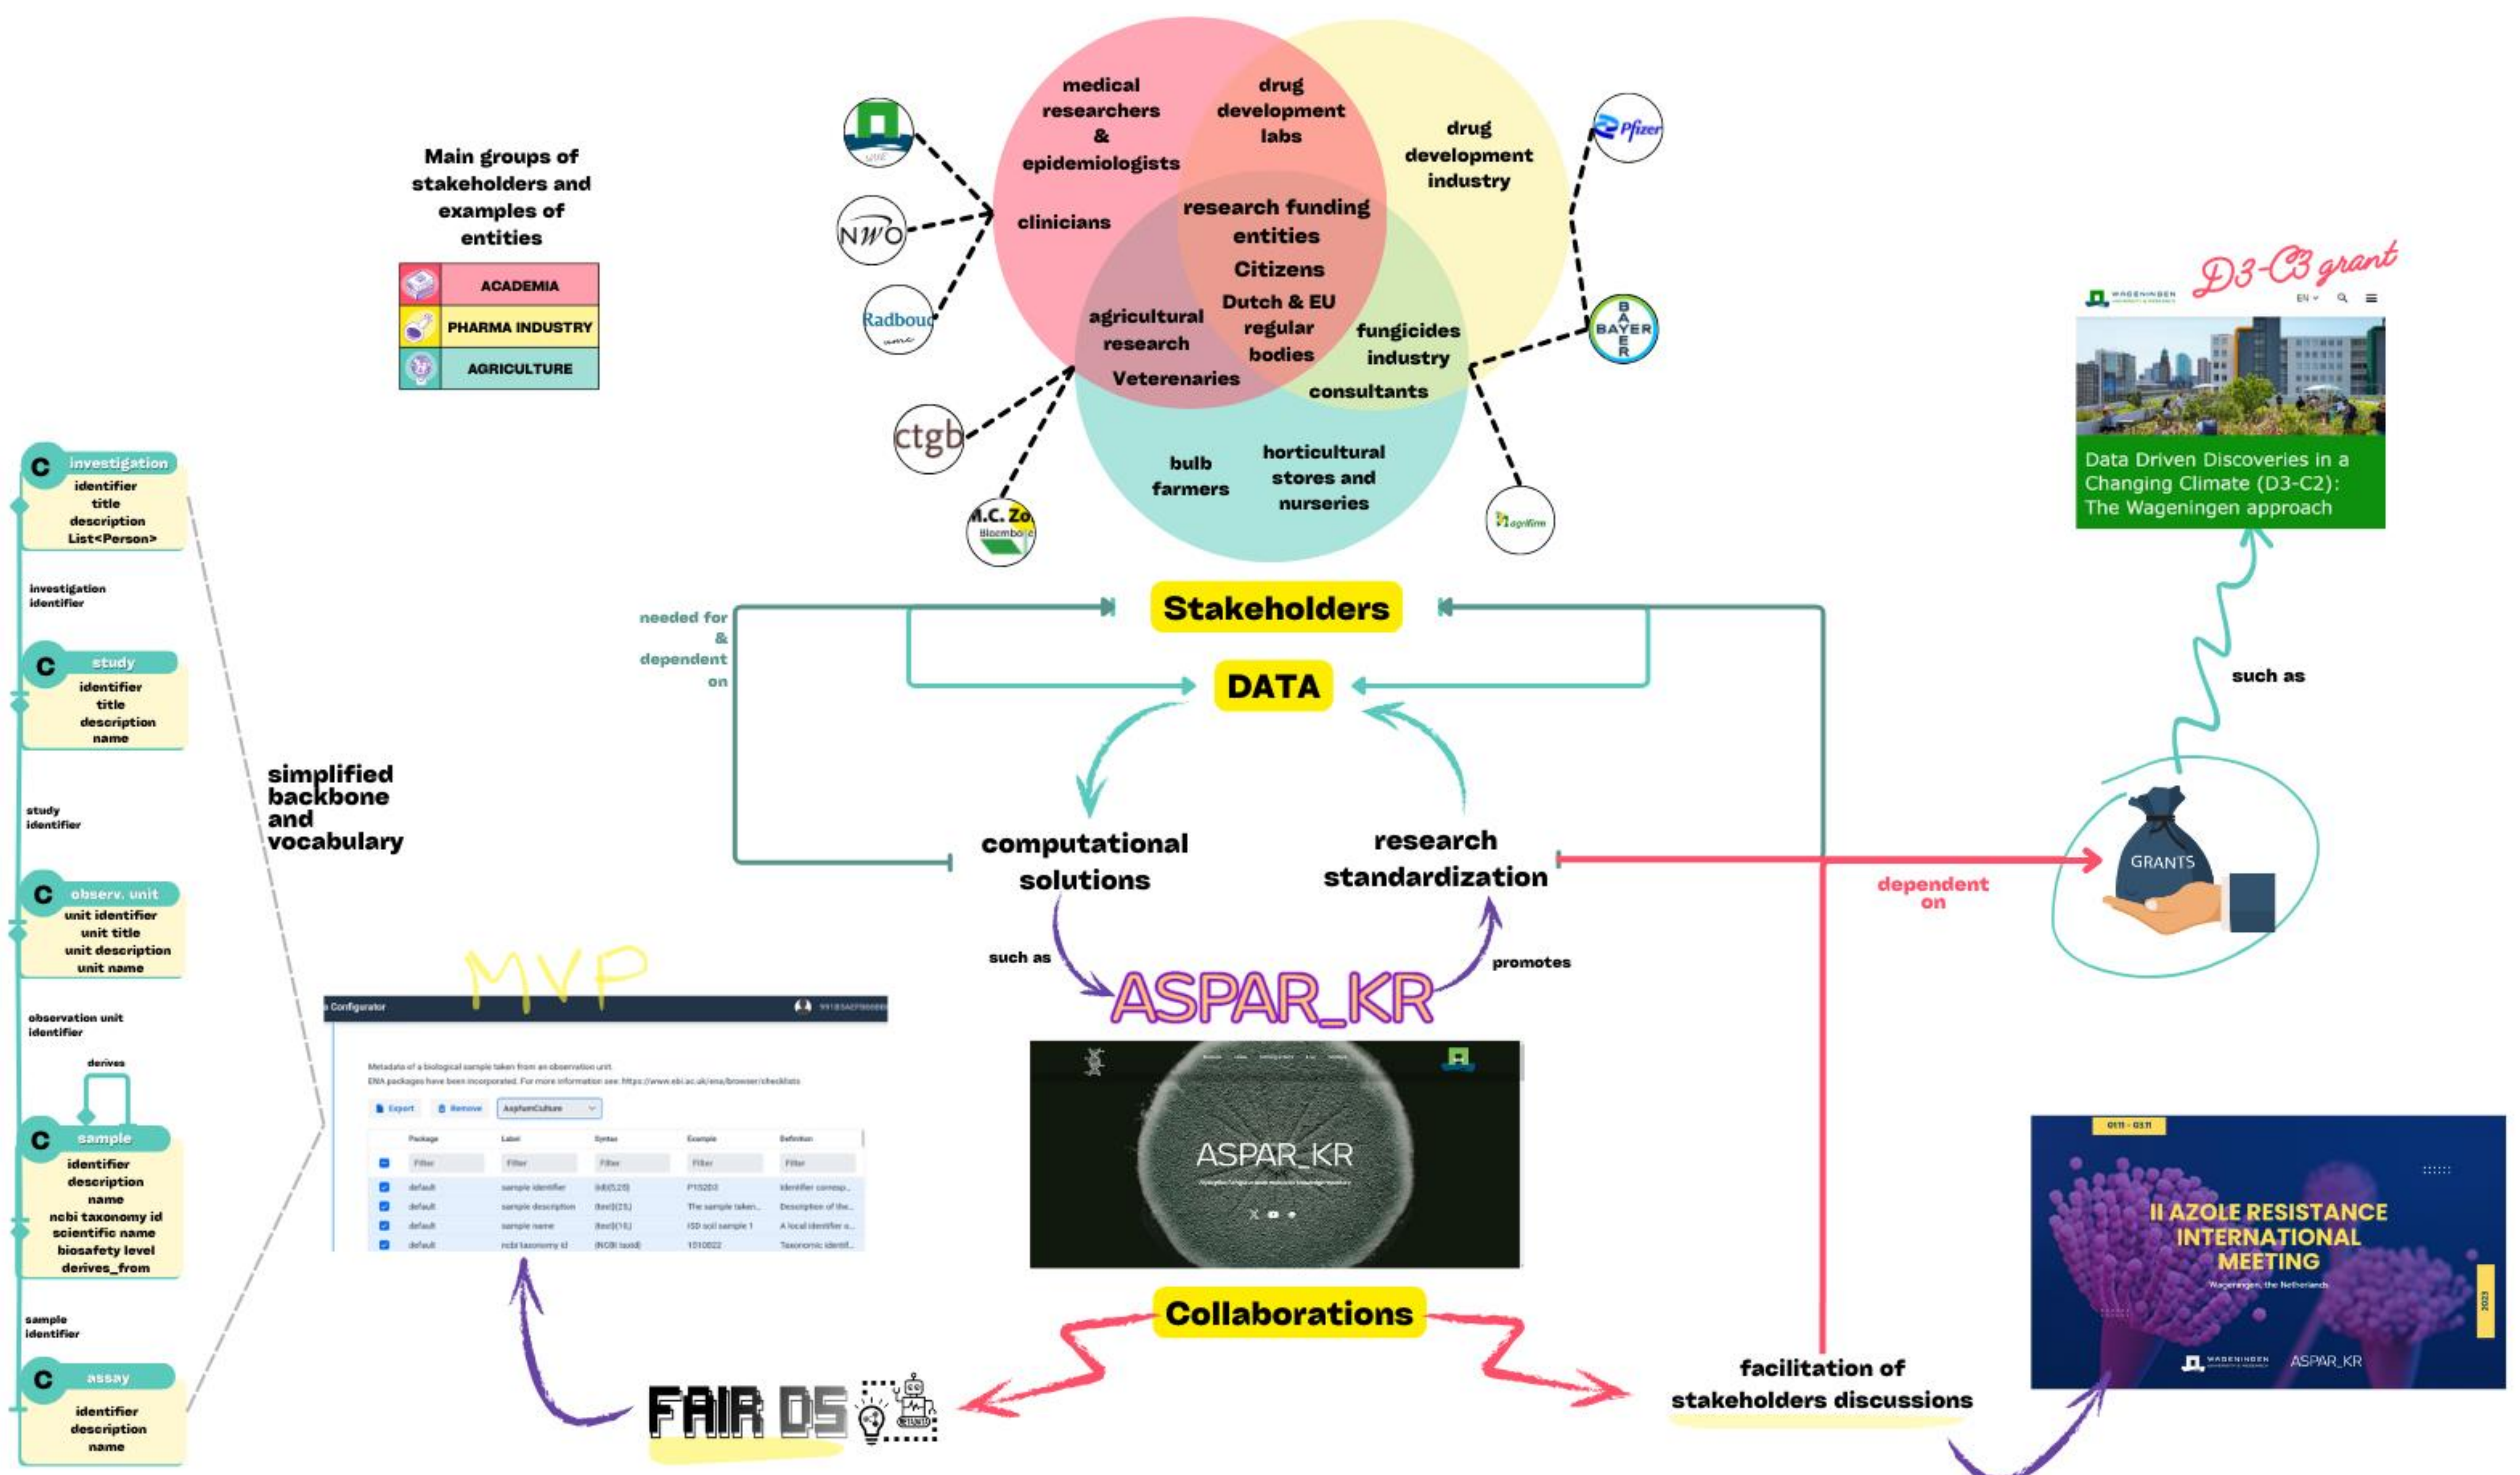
Main groups of stakeholders and examples of entities

ACADEMIA
PHARMA INDUSTRY
AGRICULTURE

medical researchers & epidemiologists

drug development labs

drug development industry

clinicians

research funding entities

Citizens

Dutch & EU regular bodies

agricultural research

fungicides industry

Veterenaries

consultants

bulb farmers

horticultural stores and nurseries

WUR

NWO

Radboud umc

ctgb

M.C. Zo Bloembollen

Pfizer

BAYER

agrifirm

D3-C3 grant

WAGENINGEN UNIVERSITY & RESEARCH

EN

Data Driven Discoveries in a Changing Climate (D3-C2): The Wageningen approach

such as

C investigation
identifier
title
description
List<Person>

investigation identifier

C study
identifier
title
description
name

study identifier

C observ. unit
unit identifier
unit title
unit description
unit name

observation unit identifier

derives

C sample
identifier
description
name
ncbi taxonomy id
scientific name
biosafety level
derives_from

sample identifier

C assay
identifier
description
name

simplified backbone and vocabulary

needed for & dependent on

Stakeholders

DATA

computational solutions

research standardization

dependent on

GRANTS

such as

promotes

ASPAR_KR

MVP

Configurator

Metadata of a biological sample taken from an observation unit
ENA packages have been incorporated. For more information see: https://www.ebi.ac.uk/ena/browser/checklists

Export
Remove
AspfumCulture

| Package | Label | Syntax | Example | Definition |
|---|---|---|---|---|
| Filter | Filter | Filter | Filter | Filter |
| default | sample identifier | {id}{5,25} | P15203 | Identifier corresp... |
| default | sample description | {text}{25} | The sample taken... | Description of the... |
| default | sample name | {text}{10} | ISD soil sample 1 | A local identifier a... |
| default | ncbi taxonomy id | {NCBI taxid} | 1010022 | Taxonomic identif... |

ASPAR_KR

Collaborations

FAIR DS

facilitation of stakeholders discussions

II AZOLE RESISTANCE INTERNATIONAL MEETING

Wageningen, the Netherlands

WAGENINGEN UNIVERSITY & RESEARCH

ASPAR_KR

2023